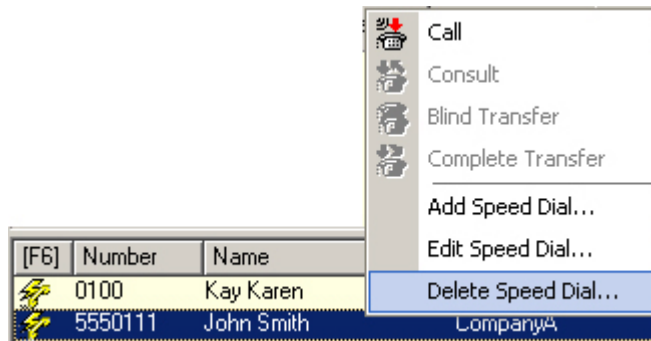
Call
Consult
Blind Transfer
Complete Transfer
Add Speed Dial...
Edit Speed Dial...
Delete Speed Dial...

| [F6] | Number | Name | |
|---|---|---|---|
| | 0100 | Kay Karen | |
| | 5550111 | John Smith | CompanyA |